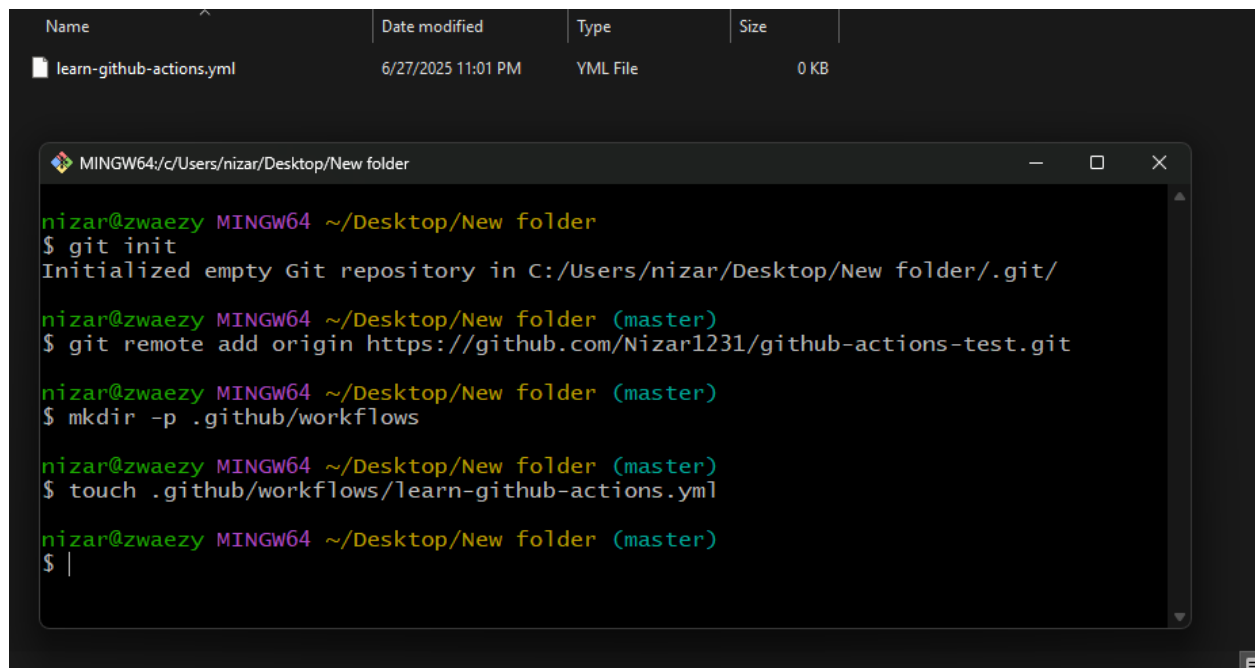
| Name | Date modified | Type | Size |
|---|---|---|---|
| learn-github-actions.yml | 6/27/2025 11:01 PM | YML File | 0 KB |

MINGW64:/c/Users/nizar/Desktop/New folder

nizar@zwaezy MINGW64 ~/Desktop/New folder
$ git init
Initialized empty Git repository in C:/Users/nizar/Desktop/New folder/.git/

nizar@zwaezy MINGW64 ~/Desktop/New folder (master)
$ git remote add origin https://github.com/Nizar1231/github-actions-test.git

nizar@zwaezy MINGW64 ~/Desktop/New folder (master)
$ mkdir -p .github/workflows

nizar@zwaezy MINGW64 ~/Desktop/New folder (master)
$ touch .github/workflows/learn-github-actions.yml

nizar@zwaezy MINGW64 ~/Desktop/New folder (master)
$